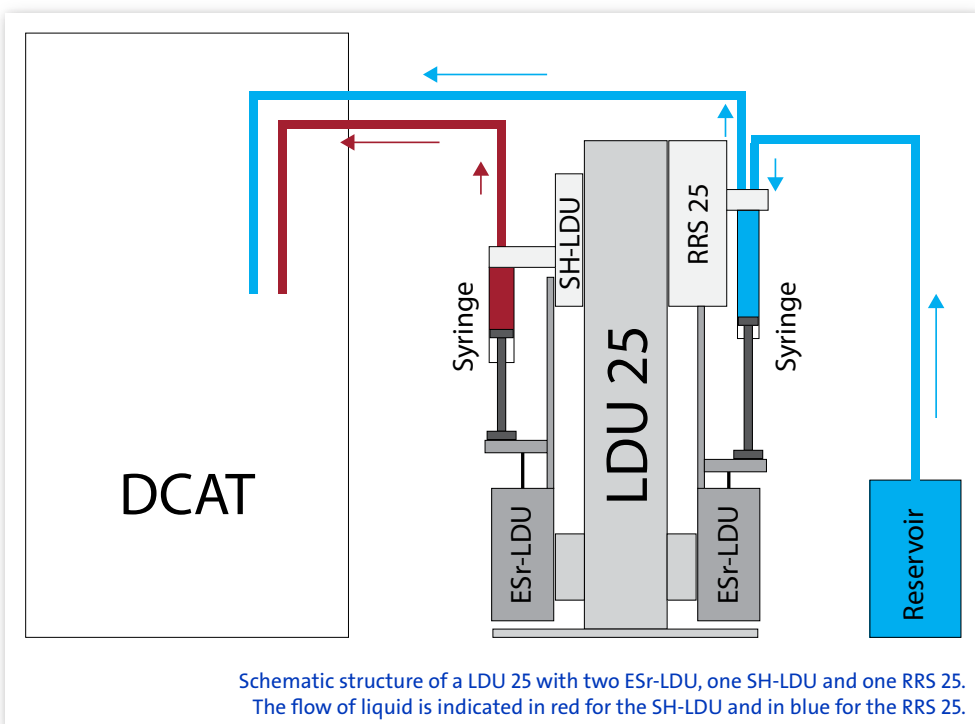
DCAT

SH-LDU

RRS 25

Syringe

LDU 25

Syringe

ESr-LDU

ESr-LDU

Reservoir

Schematic structure of a LDU 25 with two ESr-LDU, one SH-LDU and one RRS 25. The flow of liquid is indicated in red for the SH-LDU and in blue for the RRS 25.